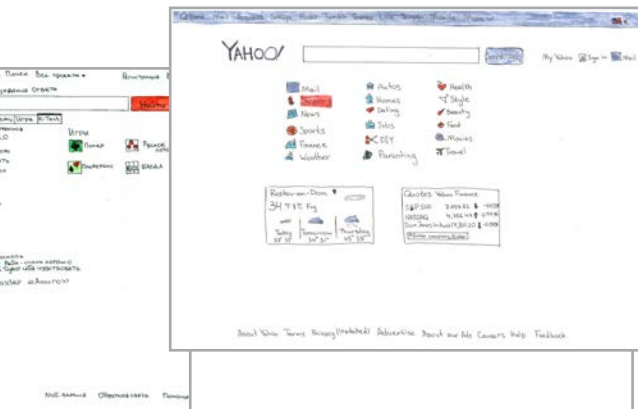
Поиск Все проекты
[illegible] Ответы
Найти
Игры
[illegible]
Покер
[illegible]
Дуракс
Балда

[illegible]

Мой Yahoo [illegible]

YAHOO!
Search Web
My Yahoo Sign In Mail

Mail
Autos
Health
Shopping
Homes
Style
News
Dating
Beauty
Sports
Jobs
Food
Finance
DIY
Movies
Weather
Parenting
Travel

Rostov-on-Don
34 °F
Today
Tomorrow
Thursday

Quotes Yahoo Finance
S&P 500
NASDAQ
Dow Jones

About Yahoo Terms Privacy (Updated) Advertise About our Ads Careers Help Feedback